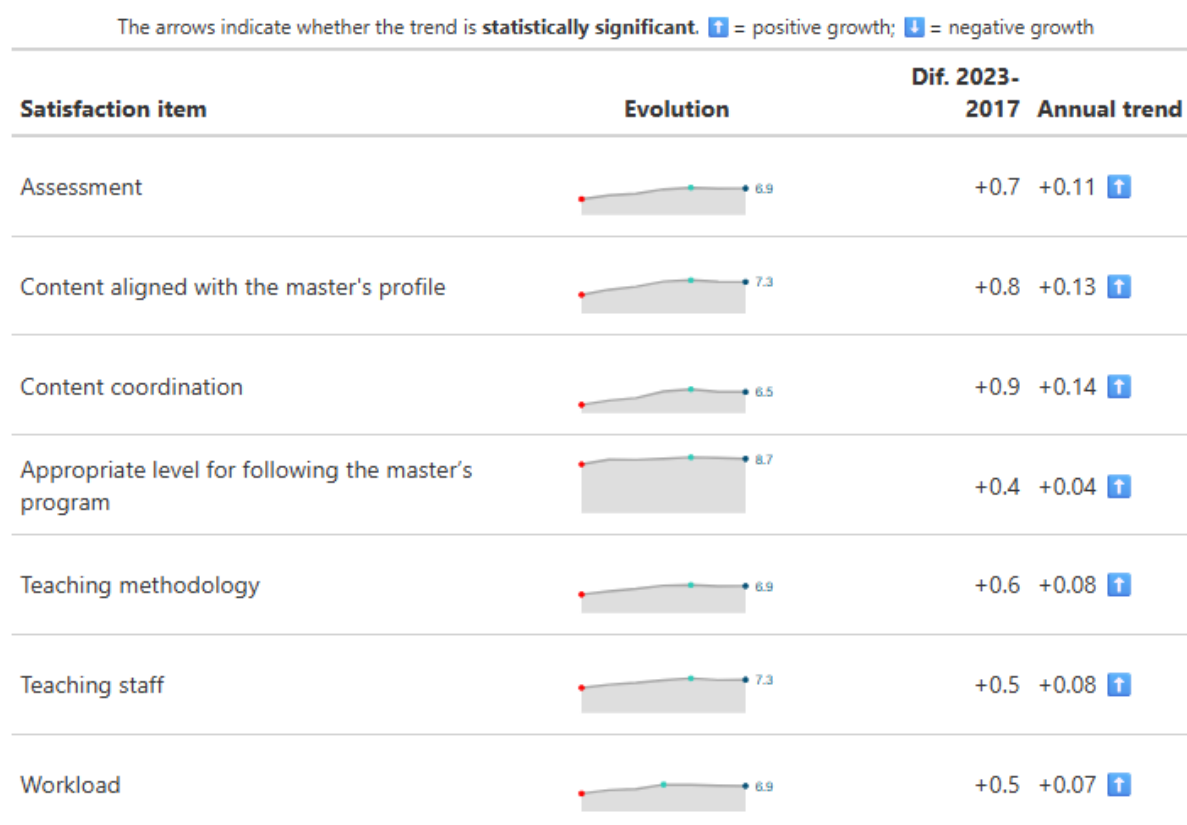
The arrows indicate whether the trend is **statistically significant**. ⬆ = positive growth; ⬇ = negative growth

| Satisfaction item | Evolution | Dif. 2023-2017 | Annual trend |
|---|---|---|---|
| Assessment | 6.9 | +0.7 | +0.11 ⬆ |
| Content aligned with the master's profile | 7.3 | +0.8 | +0.13 ⬆ |
| Content coordination | 6.5 | +0.9 | +0.14 ⬆ |
| Appropriate level for following the master's program | 8.7 | +0.4 | +0.04 ⬆ |
| Teaching methodology | 6.9 | +0.6 | +0.08 ⬆ |
| Teaching staff | 7.3 | +0.5 | +0.08 ⬆ |
| Workload | 6.9 | +0.5 | +0.07 ⬆ |